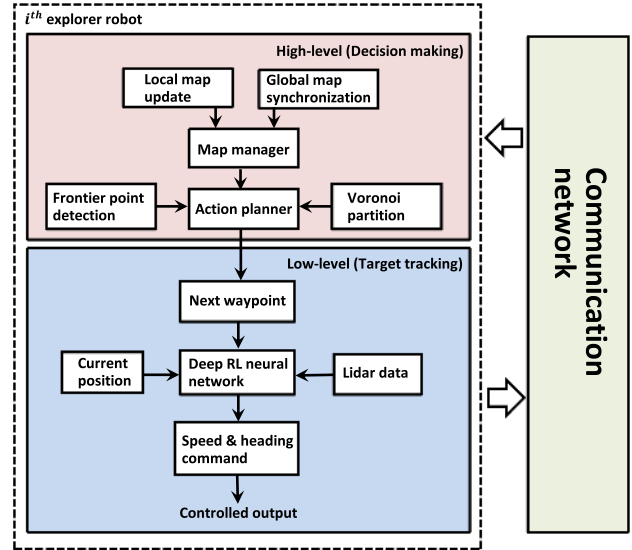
$i^{th}$ explorer robot

High-level (Decision making)

Local map update

Global map synchronization

Map manager

Frontier point detection

Action planner

Voronoi partition

Low-level (Target tracking)

Next waypoint

Current position

Deep RL neural network

Lidar data

Speed & heading command

Controlled output

Communication network